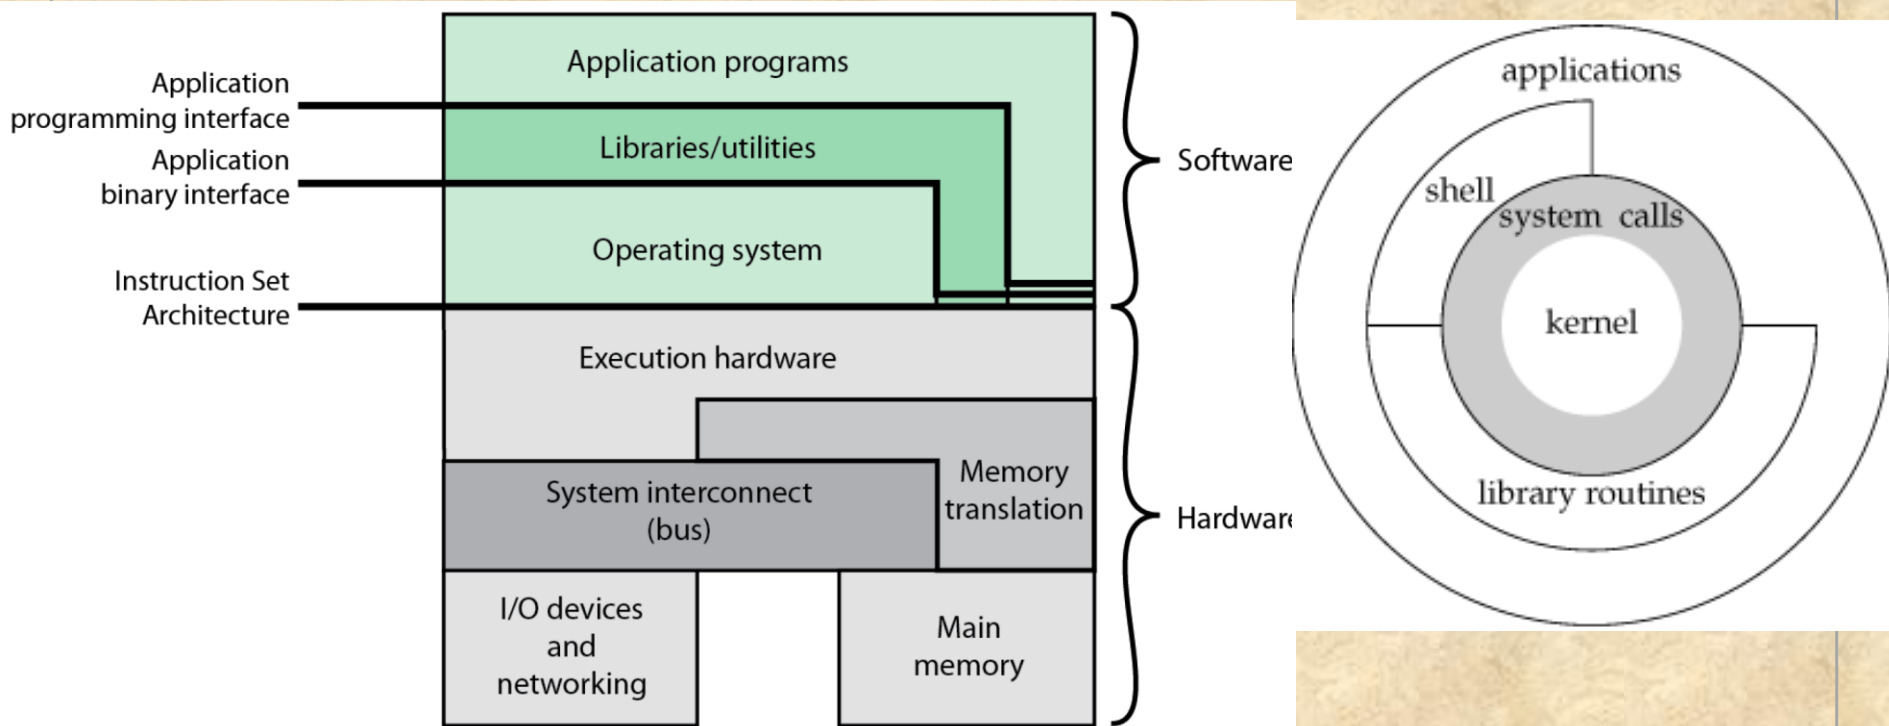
Application programming interface

Application binary interface

Instruction Set Architecture

Application programs

Libraries/utilities

Operating system

Execution hardware

Memory translation

System interconnect (bus)

I/O devices and networking

Main memory

Software

Hardware

applications

shell

system calls

kernel

library routines